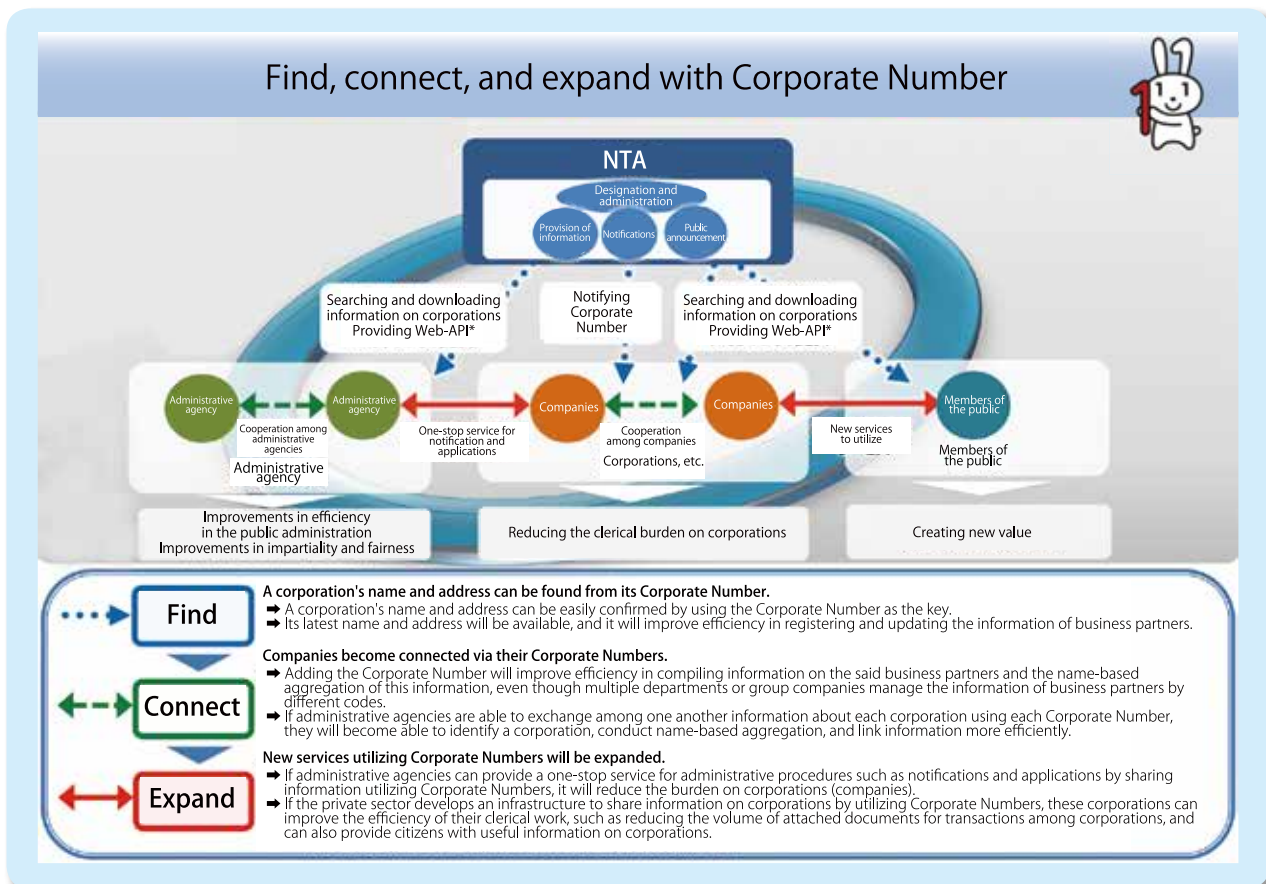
Find, connect, and expand with Corporate Number

NTA

Designation and administration

Provision of information

Notifications

Public announcement

Searching and downloading information on corporations Providing Web-API*

Notifying Corporate Number

Searching and downloading information on corporations Providing Web-API*

Administrative agency

Administrative agency

Cooperation among administrative agencies

Administrative agency

One-stop service for notification and applications

Companies

Cooperation among companies

Companies

Corporations, etc.

New services to utilize

Members of the public

Members of the public

Improvements in efficiency in the public administration Improvements in impartiality and fairness

Reducing the clerical burden on corporations

Creating new value

Find

A corporation's name and address can be found from its Corporate Number.
➡ A corporation's name and address can be easily confirmed by using the Corporate Number as the key.
➡ Its latest name and address will be available, and it will improve efficiency in registering and updating the information of business partners.

Connect

Companies become connected via their Corporate Numbers.
➡ Adding the Corporate Number will improve efficiency in compiling information on the said business partners and the name-based aggregation of this information, even though multiple departments or group companies manage the information of business partners by different codes.
➡ If administrative agencies are able to exchange among one another information about each corporation using each Corporate Number, they will become able to identify a corporation, conduct name-based aggregation, and link information more efficiently.

Expand

New services utilizing Corporate Numbers will be expanded.
➡ If administrative agencies can provide a one-stop service for administrative procedures such as notifications and applications by sharing information utilizing Corporate Numbers, it will reduce the burden on corporations (companies).
➡ If the private sector develops an infrastructure to share information on corporations by utilizing Corporate Numbers, these corporations can improve the efficiency of their clerical work, such as reducing the volume of attached documents for transactions among corporations, and can also provide citizens with useful information on corporations.